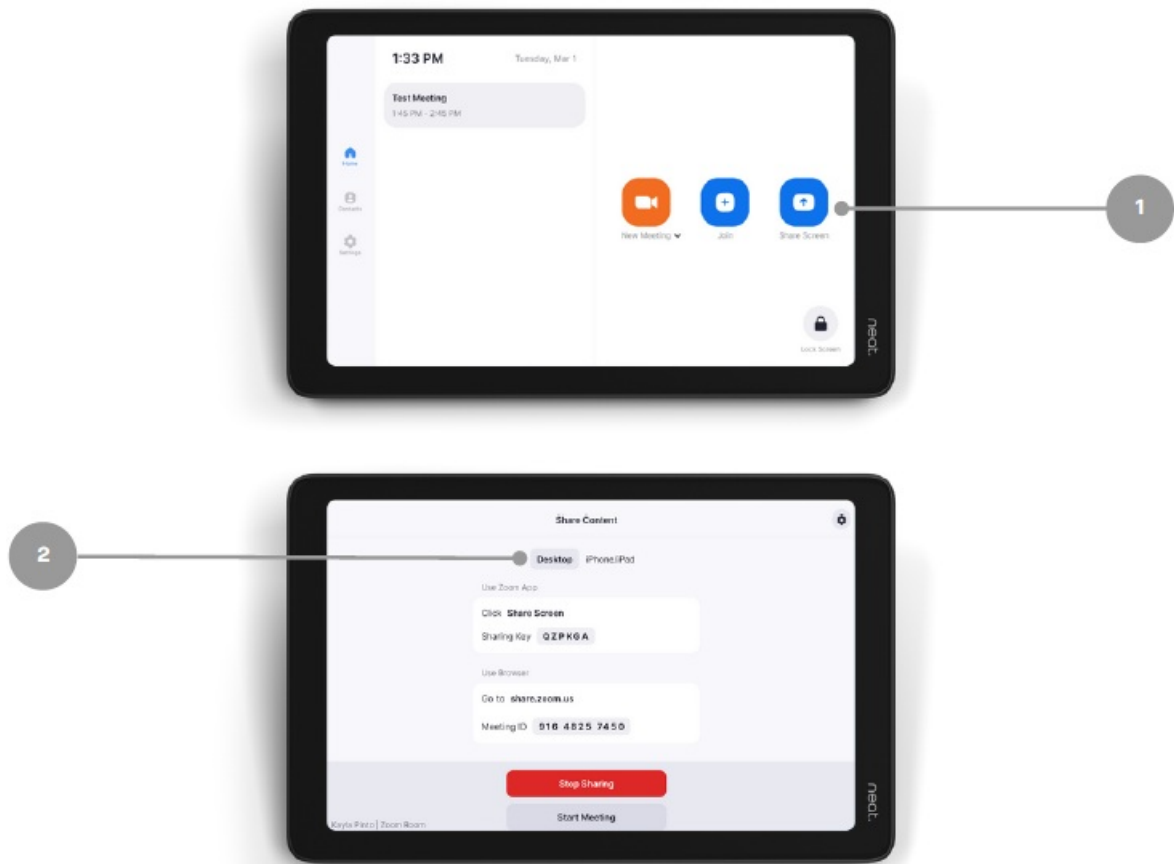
1:33 PM

Tuesday, Mar 1

Test Meeting
1:45 PM - 2:45 PM

Home

Contacts

Settings

New Meeting

Join

Share Screen

Lock Screen

neat.

1

2

Share Content

Desktop

iPhone/iPad

Use Zoom App

Click Share Screen

Sharing Key QZPKGA

Use Browser

Go to share.zoom.us

Meeting ID 916 4825 7450

Stop Sharing

Start Meeting

Kayla Pinto | Zoom Room

neat.